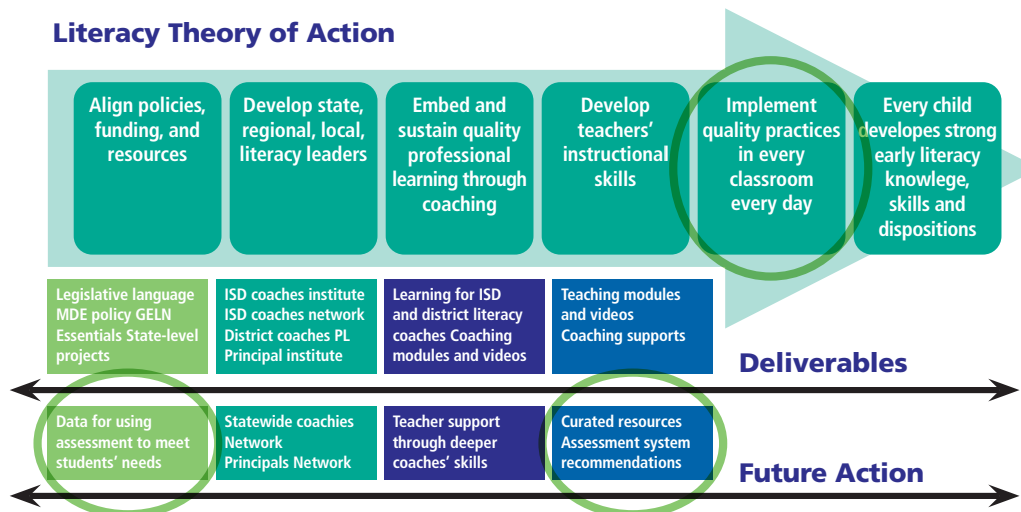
Literacy Theory of Action

Align policies, funding, and resources

Develop state, regional, local, literacy leaders

Embed and sustain quality professional learning through coaching

Develop teachers' instructional skills

Implement quality practices in every classroom every day

Every child developes strong early literacy knowlege, skills and dispositions

Legislative language MDE policy GELN Essentials State-level projects

ISD coaches institute ISD coaches network District coaches PL Principal institute

Learning for ISD and district literacy coaches Coaching modules and videos

Teaching modules and videos Coaching supports

Deliverables

Data for using assessment to meet students' needs

Statewide coachies Network Principals Network

Teacher support through deeper coaches' skills

Curated resources Assessment system recommendations

Future Action